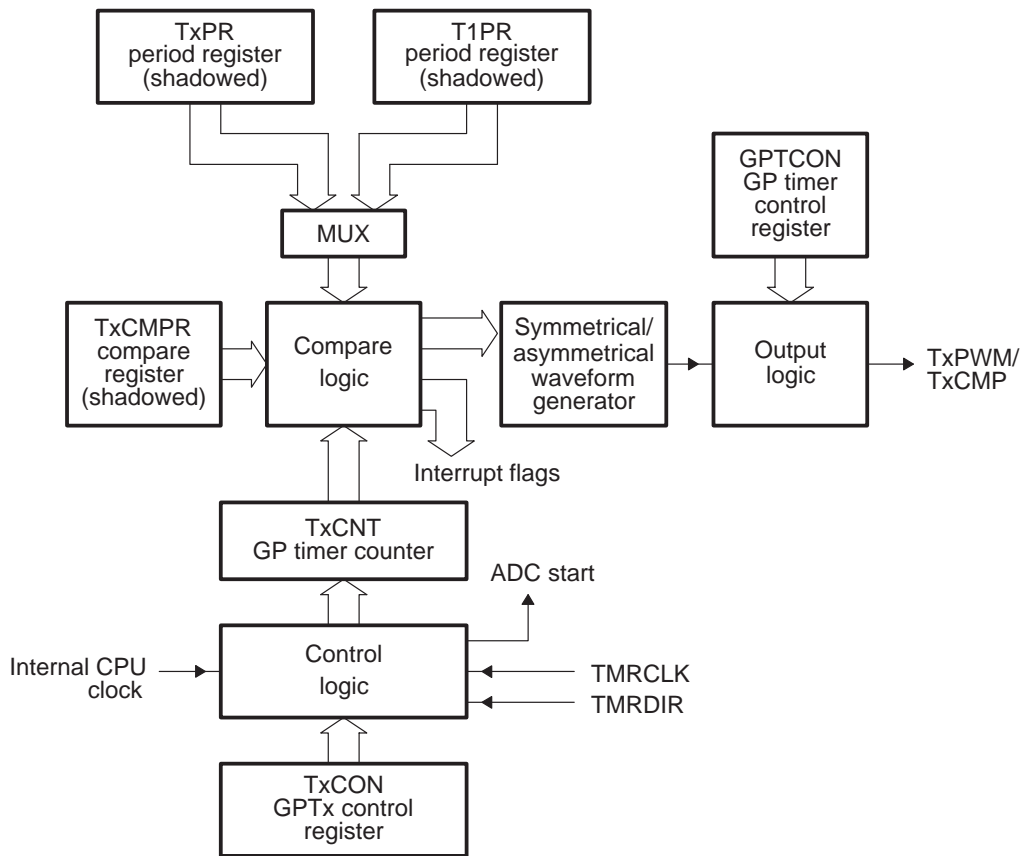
TxPR
period register
(shadowed)

T1PR
period register
(shadowed)

GPTCON
GP timer
control
register

MUX

TxCMPR
compare
register
(shadowed)

Compare
logic

Symmetrical/
asymmetrical
waveform
generator

Output
logic

TxPWM/
TxCMP

Interrupt flags

TxCNT
GP timer counter

ADC start

Internal CPU
clock

Control
logic

TMRCLK

TMRDIR

TxCON
GPTx control
register